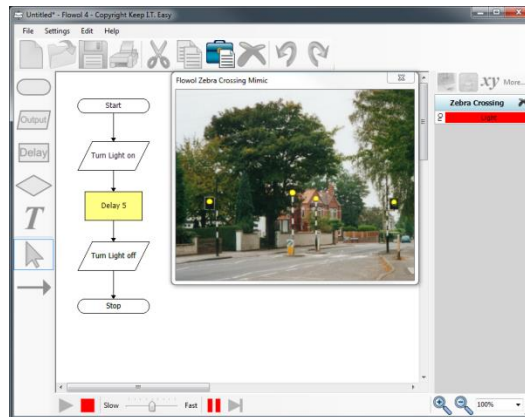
Untitled* - Flowol 4 - Copyright Keep I.T. Easy

File Settings Edit Help

Output
Delay
T

Start
Turn Light on
Delay 5
Turn Light off
Stop

Flowol Zebra Crossing Mimic

xy More...

Zebra Crossing
0 Light

Slow Fast

100%